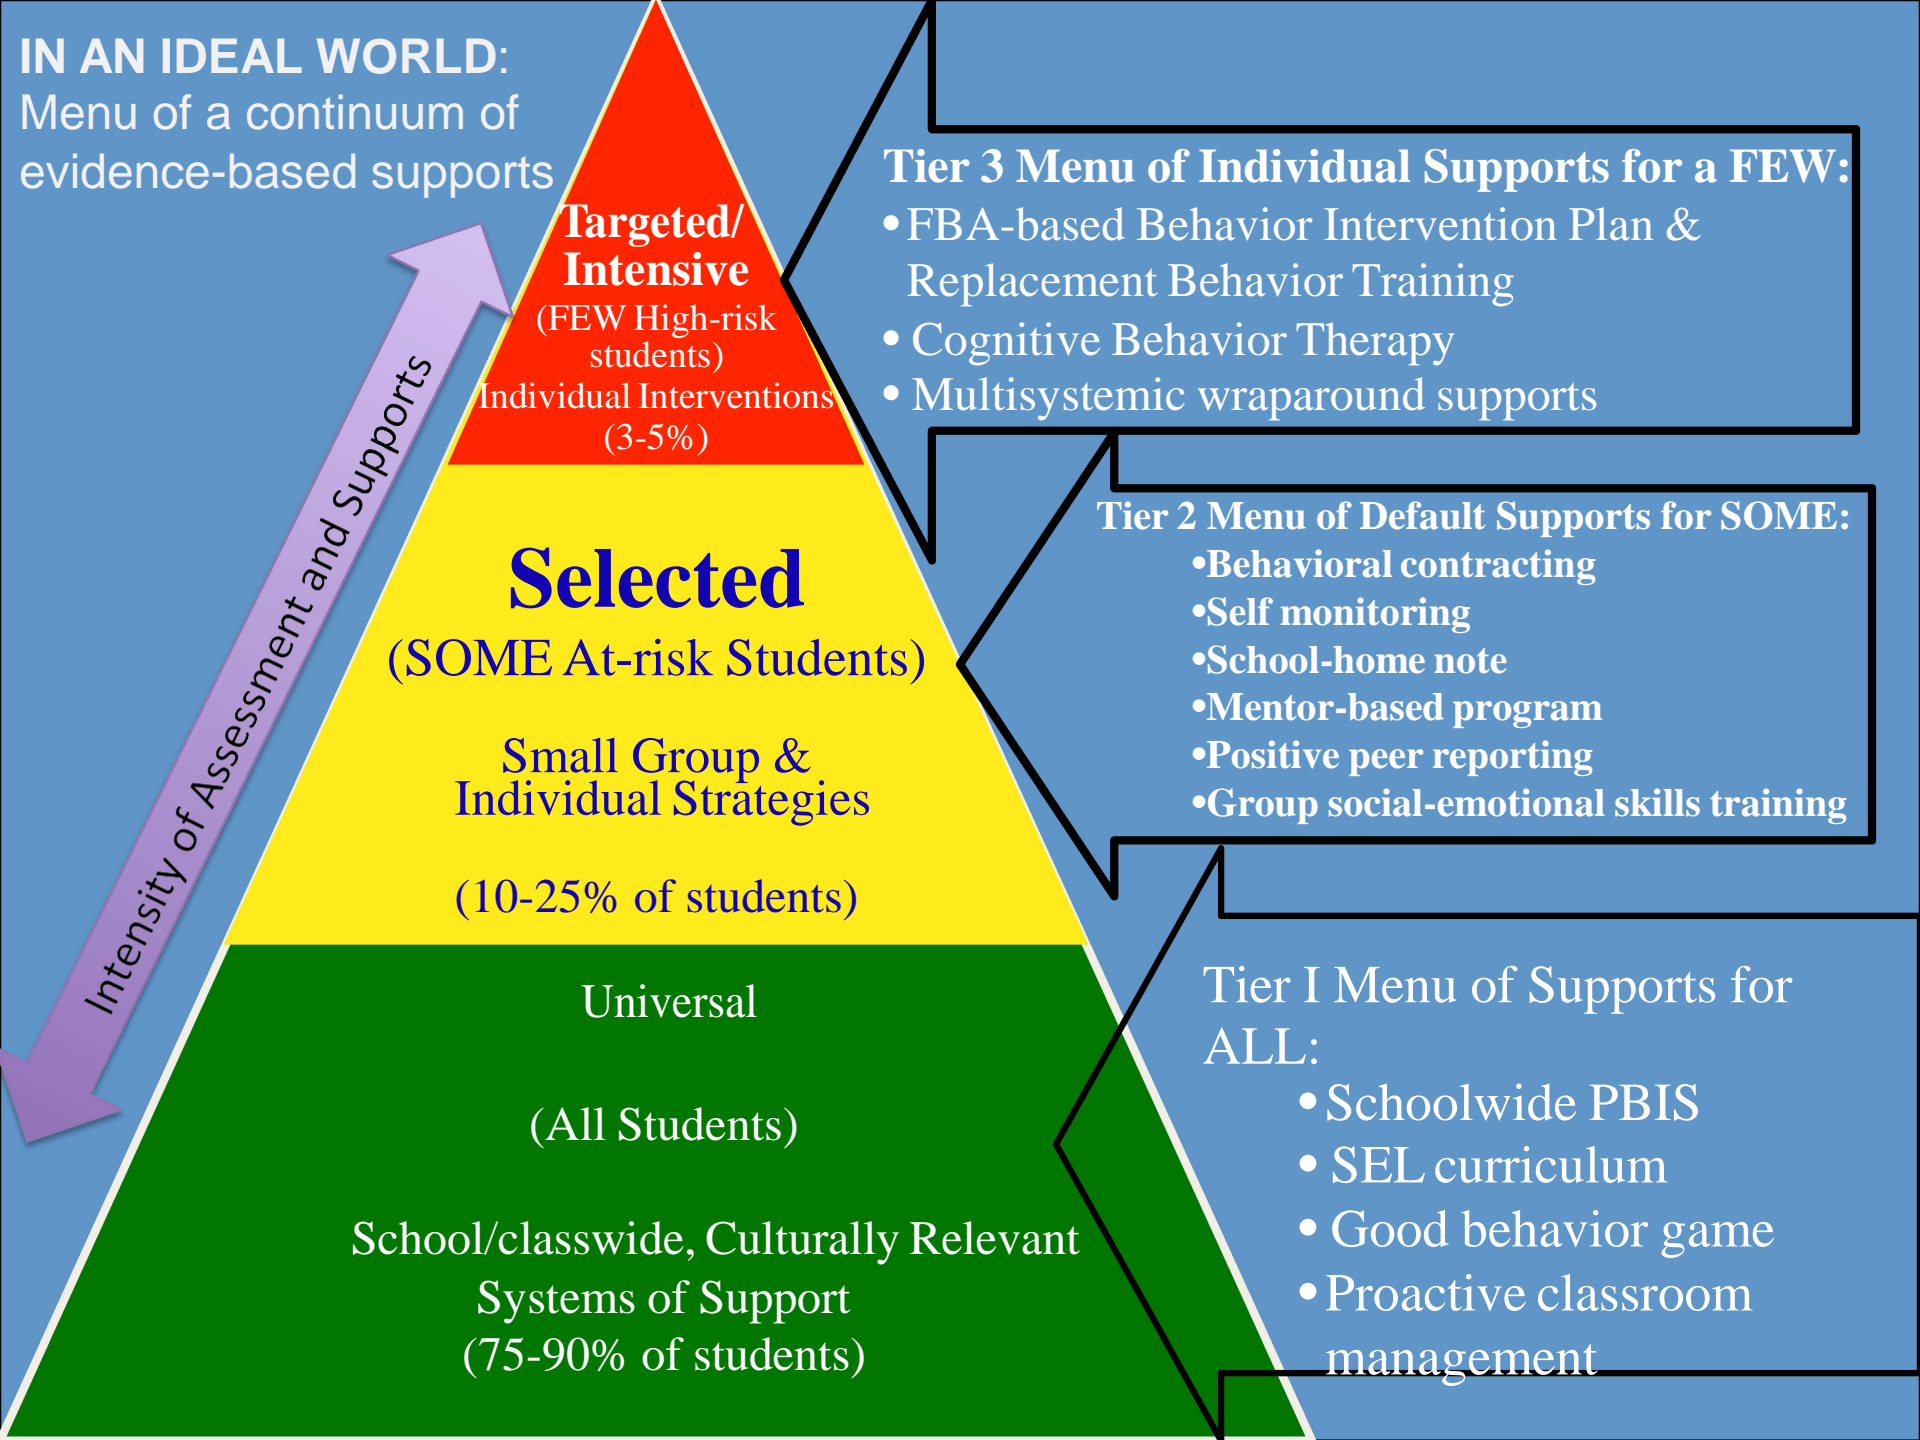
IN AN IDEAL WORLD: Menu of a continuum of evidence-based supports

Intensity of Assessment and Supports

Targeted/ Intensive
(FEW High-risk students)
Individual Interventions
(3-5%)

Selected
(SOME At-risk Students)

Small Group & Individual Strategies

(10-25% of students)

Universal

(All Students)

School/classwide, Culturally Relevant Systems of Support
(75-90% of students)

Tier 3 Menu of Individual Supports for a FEW:
• FBA-based Behavior Intervention Plan & Replacement Behavior Training
• Cognitive Behavior Therapy
• Multisystemic wraparound supports

Tier 2 Menu of Default Supports for SOME:
•Behavioral contracting
•Self monitoring
•School-home note
•Mentor-based program
•Positive peer reporting
•Group social-emotional skills training

Tier I Menu of Supports for ALL:
• Schoolwide PBIS
• SEL curriculum
• Good behavior game
• Proactive classroom management